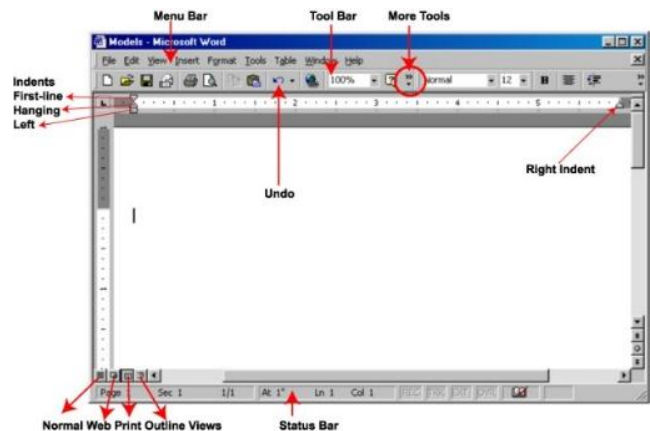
Menu Bar

Tool Bar

More Tools

Models - Microsoft Word

File Edit View Insert Format Tools Table Window Help

100%

Normal

12

Indents
First-line
Hanging
Left

Undo

Right Indent

Page 1 Sec 1 1/1 At 1" Ln 1 Col 1 REC TRK EXT OVR

Normal Web Print Outline Views

Status Bar